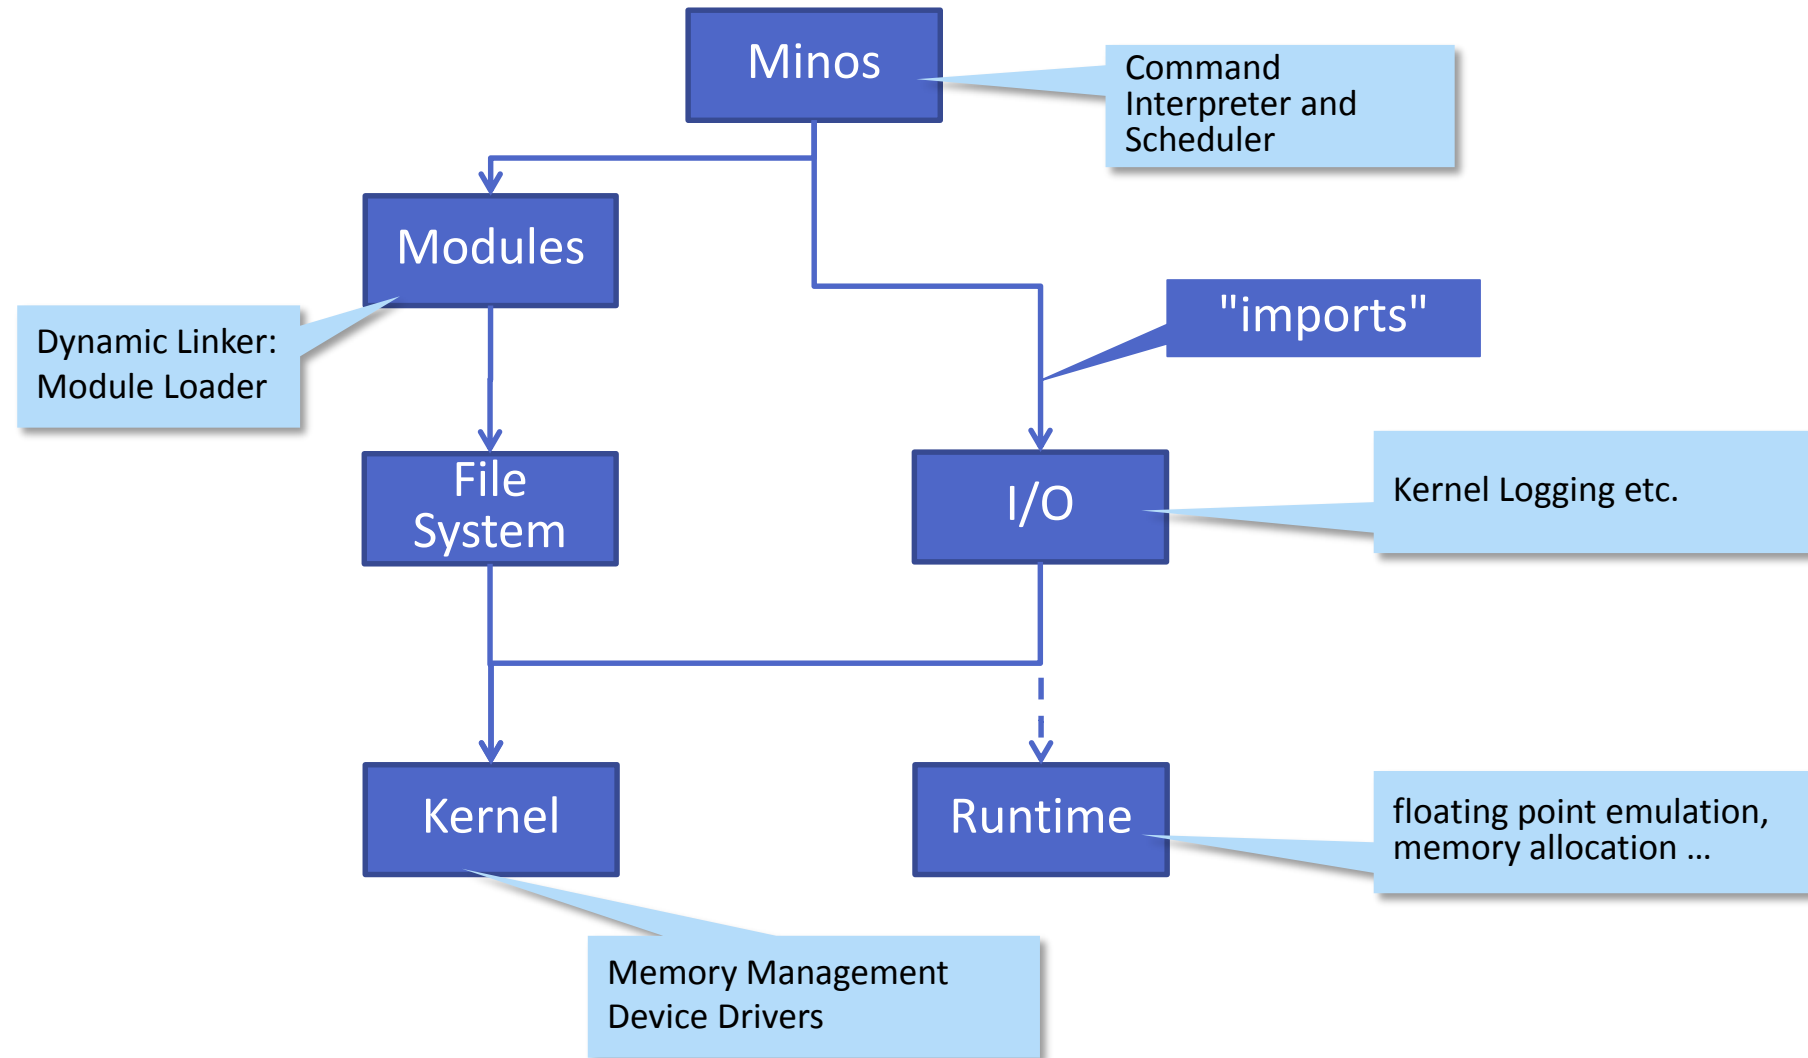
Minos

Command Interpreter and Scheduler

Modules

"imports"

Dynamic Linker:
Module Loader

File System

I/O

Kernel Logging etc.

Kernel

Runtime

floating point emulation, memory allocation ...

Memory Management
Device Drivers